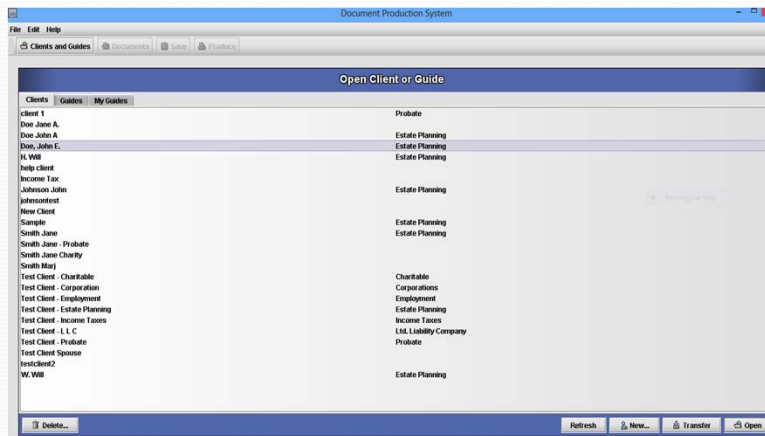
Document Production System

File Edit Help

Clients and Guides | Documents | Save | Produce

Open Client or Guide

Clients | Guides | My Guides

| | |
|---|---|
| client 1 | Probate |
| Doe Jane A. | |
| Doe John A | Estate Planning |
| Doe, John E. | Estate Planning |
| H. Will | Estate Planning |
| help client | |
| Income Tax | |
| Johnson John | Estate Planning |
| johnsontest | |
| New Client | |
| Sample | Estate Planning |
| Smith Jane | Estate Planning |
| Smith Jane - Probate | |
| Smith Jane Charity | |
| Smith Marj | |
| Test Client - Charitable | Charitable |
| Test Client - Corporation | Corporations |
| Test Client - Employment | Employment |
| Test Client - Estate Planning | Estate Planning |
| Test Client - Income Taxes | Income Taxes |
| Test Client - L L C | Ltd. Liability Company |
| Test Client - Probate | Probate |
| Test Client Spouse | |
| testclient2 | |
| W. Will | Estate Planning |

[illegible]

Delete... | Refresh | New... | Transfer | Open